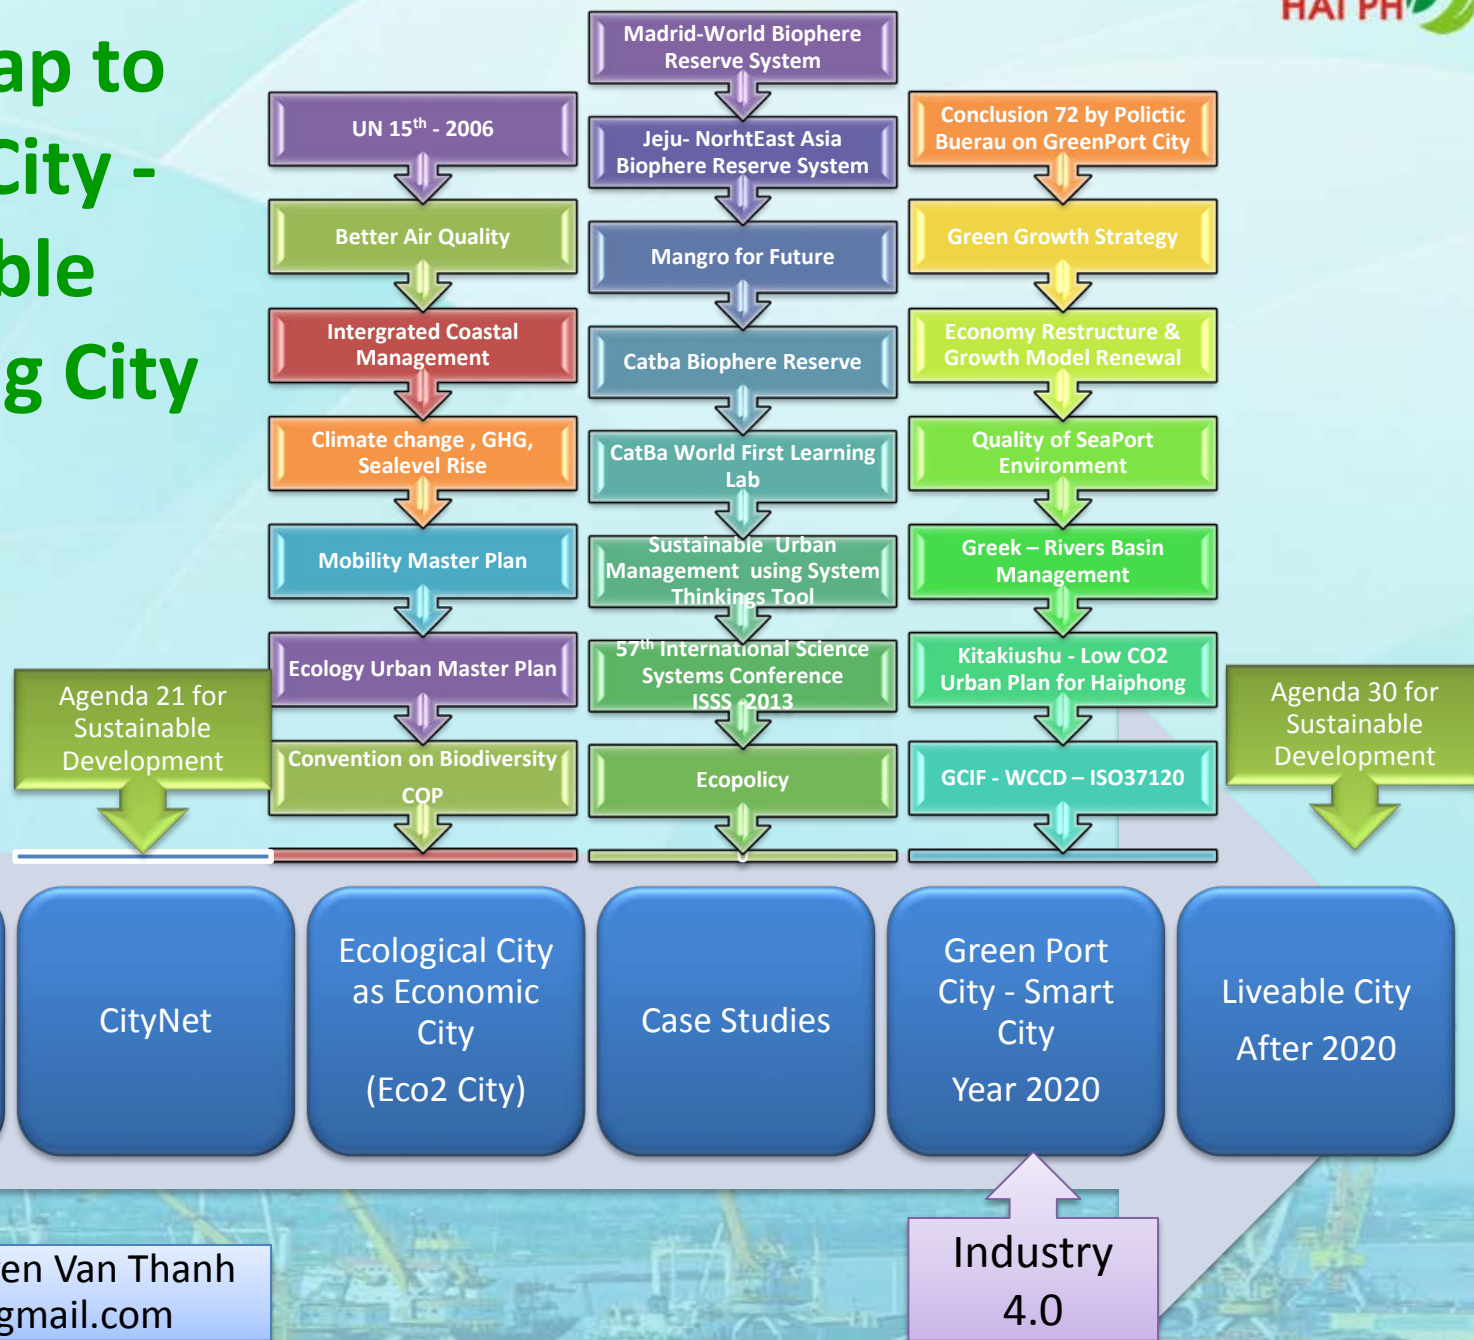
ap to City - ble g City

HAI PH

UN 15$^{th}$ - 2006

Better Air Quality

Intergrated Coastal Management

Climate change , GHG, Sealevel Rise

Mobility Master Plan

Ecology Urban Master Plan

Convention on Biodiversity COP

Madrid-World Biophere Reserve System

Jeju- NorhtEast Asia Biophere Reserve System

Mangro for Future

Catba Biophere Reserve

CatBa World First Learning Lab

Sustainable Urban Management using System Thinkings Tool

57$^{th}$ International Science Systems Conference ISSS -2013

Ecopolicy

Conclusion 72 by Polictic Buerau on GreenPort City

Green Growth Strategy

Economy Restructure & Growth Model Renewal

Quality of SeaPort Environment

Greek – Rivers Basin Management

Kitakiushu - Low CO2 Urban Plan for Haiphong

GCIF - WCCD – ISO37120

Agenda 21 for Sustainable Development

Agenda 30 for Sustainable Development

CityNet

Ecological City as Economic City

(Eco2 City)

Case Studies

Green Port City - Smart City

Year 2020

Liveable City

After 2020

Industry 4.0

en Van Thanh
gmail.com